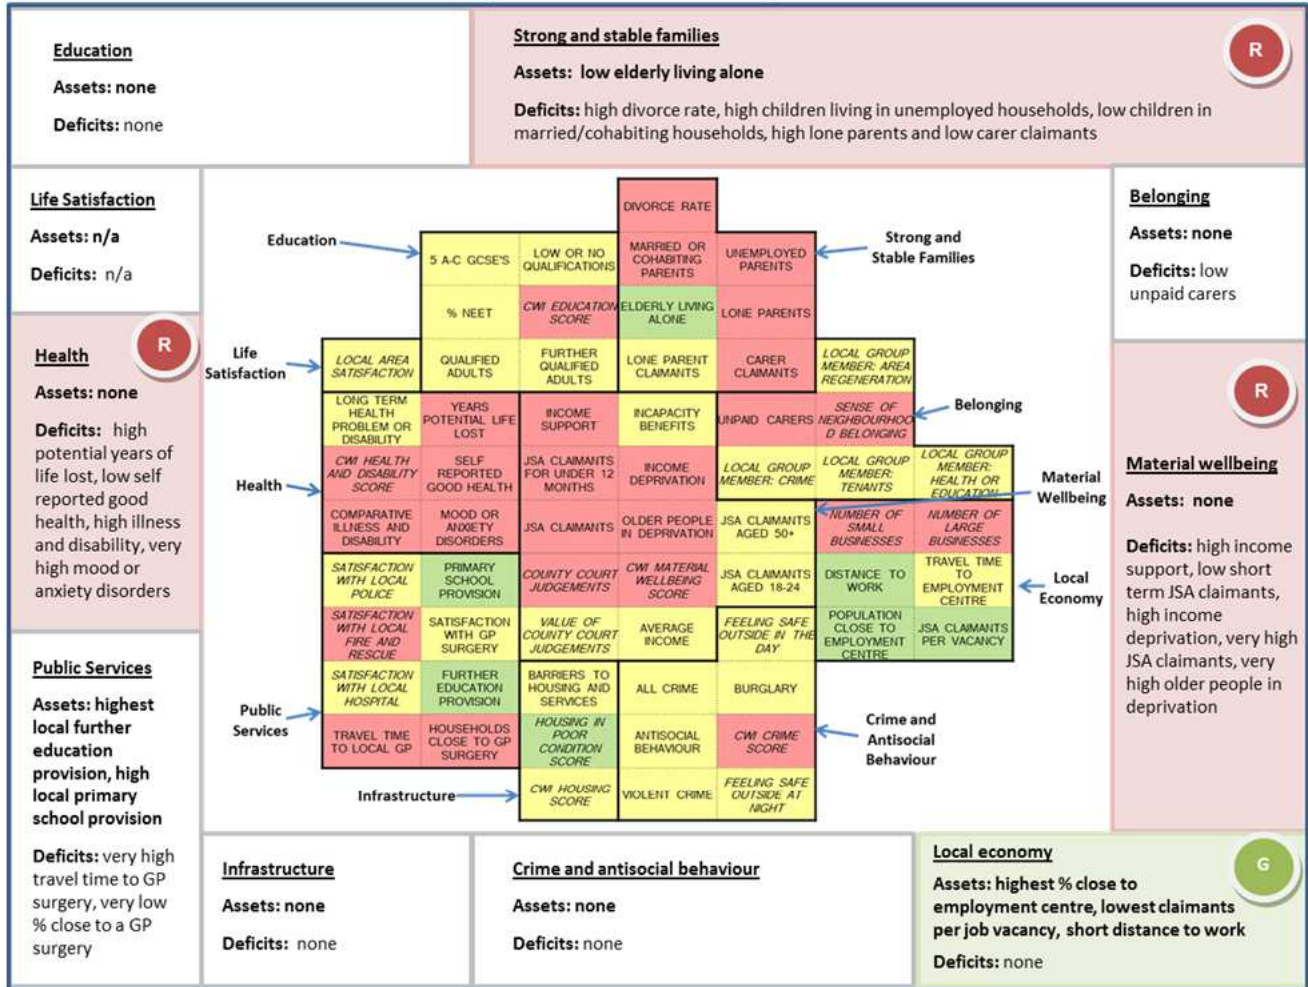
Education

Assets: none

Deficits: none

Strong and stable families

R

Assets: low elderly living alone

Deficits: high divorce rate, high children living in unemployed households, low children in married/cohabiting households, high lone parents and low carer claimants

Life Satisfaction

Assets: n/a

Deficits: n/a

Health

R

Assets: none

Deficits: high potential years of life lost, low self reported good health, high illness and disability, very high mood or anxiety disorders

Public Services

Assets: highest local further education provision, high local primary school provision

Deficits: very high travel time to GP surgery, very low % close to a GP surgery

Belonging

Assets: none

Deficits: low unpaid carers

Material wellbeing

R

Assets: none

Deficits: high income support, low short term JSA claimants, high income deprivation, very high JSA claimants, very high older people in deprivation

Education

Strong and Stable Families

Life Satisfaction

Belonging

Health

Material Wellbeing

Local Economy

Public Services

Crime and Antisocial Behaviour

Infrastructure

DIVORCE RATE

5 A-C GCSE'S

LOW OR NO QUALIFICATIONS

MARRIED OR COHABITING PARENTS

UNEMPLOYED PARENTS

% NEET

CWI EDUCATION SCORE

ELDERLY LIVING ALONE

LONE PARENTS

LOCAL AREA SATISFACTION

QUALIFIED ADULTS

FURTHER QUALIFIED ADULTS

LONE PARENT CLAIMANTS

CARER CLAIMANTS

LOCAL GROUP MEMBER: AREA REGENERATION

LONG TERM HEALTH PROBLEM OR DISABILITY

YEARS POTENTIAL LIFE LOST

INCOME SUPPORT

INCAPACITY BENEFITS

UNPAID CARERS

SENSE OF NEIGHBOURHOOD BELONGING

CWI HEALTH AND DISABILITY SCORE

SELF REPORTED GOOD HEALTH

JSA CLAIMANTS FOR UNDER 12 MONTHS

INCOME DEPRIVATION

LOCAL GROUP MEMBER: CRIME

LOCAL GROUP MEMBER: TENANTS

LOCAL GROUP MEMBER: HEALTH OR EDUCATION

COMPARATIVE ILLNESS AND DISABILITY

MOOD OR ANXIETY DISORDERS

JSA CLAIMANTS

OLDER PEOPLE IN DEPRIVATION

JSA CLAIMANTS AGED 50+

NUMBER OF SMALL BUSINESSES

NUMBER OF LARGE BUSINESSES

SATISFACTION WITH LOCAL POLICE

PRIMARY SCHOOL PROVISION

COUNTY COURT JUDGEMENTS

CWI MATERIAL WELLBEING SCORE

JSA CLAIMANTS AGED 18-24

DISTANCE TO WORK

TRAVEL TIME TO EMPLOYMENT CENTRE

SATISFACTION WITH LOCAL FIRE AND RESCUE

SATISFACTION WITH GP SURGERY

VALUE OF COUNTY COURT JUDGEMENTS

AVERAGE INCOME

FEELING SAFE OUTSIDE IN THE DAY

POPULATION CLOSE TO EMPLOYMENT CENTRE

JSA CLAIMANTS PER VACANCY

SATISFACTION WITH LOCAL HOSPITAL

FURTHER EDUCATION PROVISION

BARRIERS TO HOUSING AND SERVICES

ALL CRIME

BURGLARY

TRAVEL TIME TO LOCAL GP

HOUSEHOLDS CLOSE TO GP SURGERY

HOUSING IN POOR CONDITION SCORE

ANTISOCIAL BEHAVIOUR

CWI CRIME SCORE

CWI HOUSING SCORE

VIOLENT CRIME

FEELING SAFE OUTSIDE AT NIGHT

Infrastructure

Assets: none

Deficits: none

Crime and antisocial behaviour

Assets: none

Deficits: none

Local economy

G

Assets: highest % close to employment centre, lowest claimants per job vacancy, short distance to work

Deficits: none